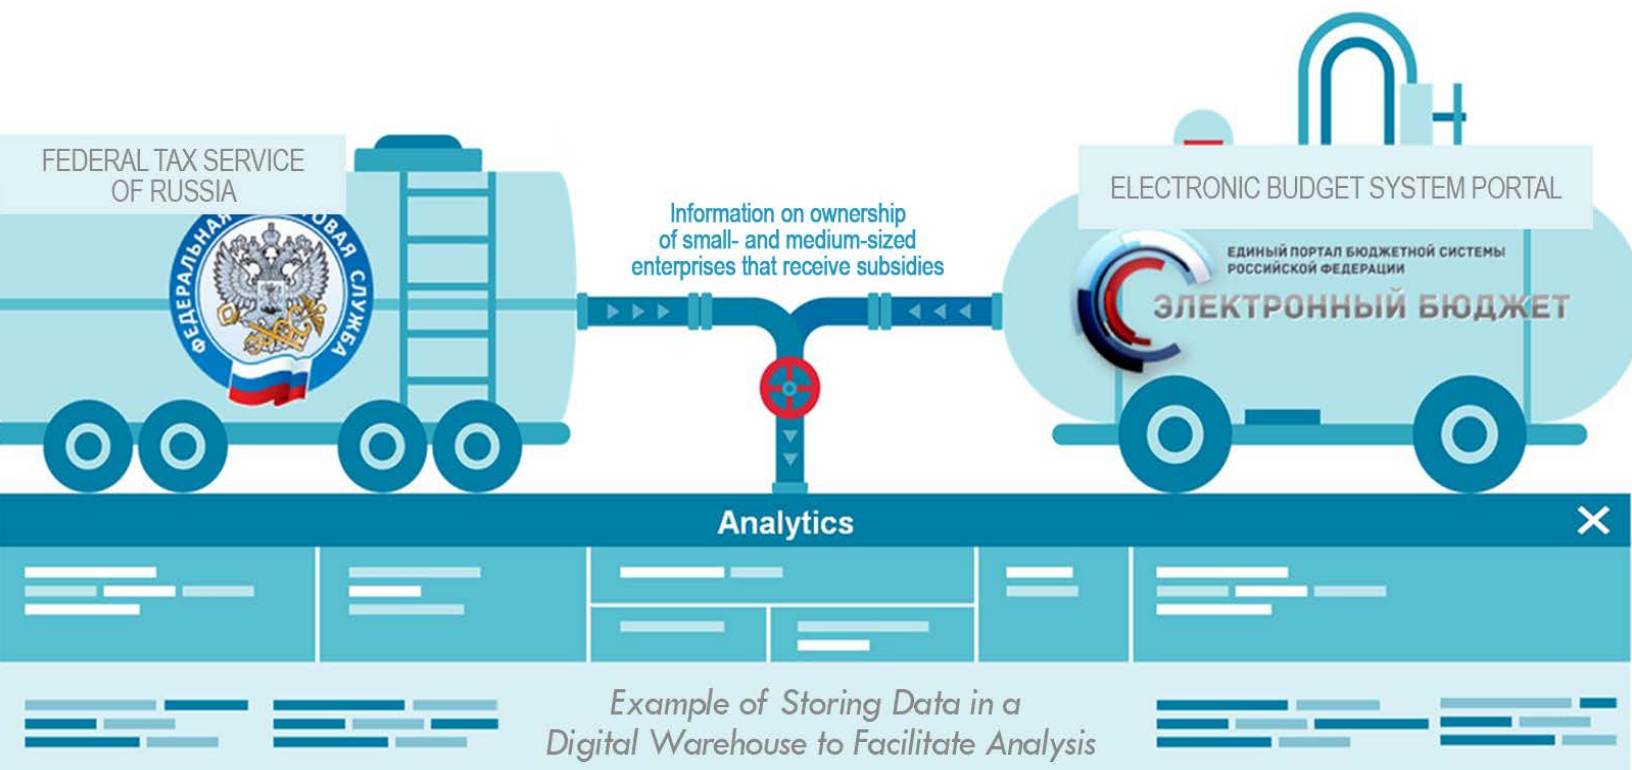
FEDERAL TAX SERVICE OF RUSSIA

ФЕДЕРАЛЬНАЯ НАЛОГОВАЯ СЛУЖБА

Information on ownership of small- and medium-sized enterprises that receive subsidies

ELECTRONIC BUDGET SYSTEM PORTAL

ЕДИНЫЙ ПОРТАЛ БЮДЖЕТНОЙ СИСТЕМЫ РОССИЙСКОЙ ФЕДЕРАЦИИ

ЭЛЕКТРОННЫЙ БЮДЖЕТ

Analytics

Example of Storing Data in a Digital Warehouse to Facilitate Analysis